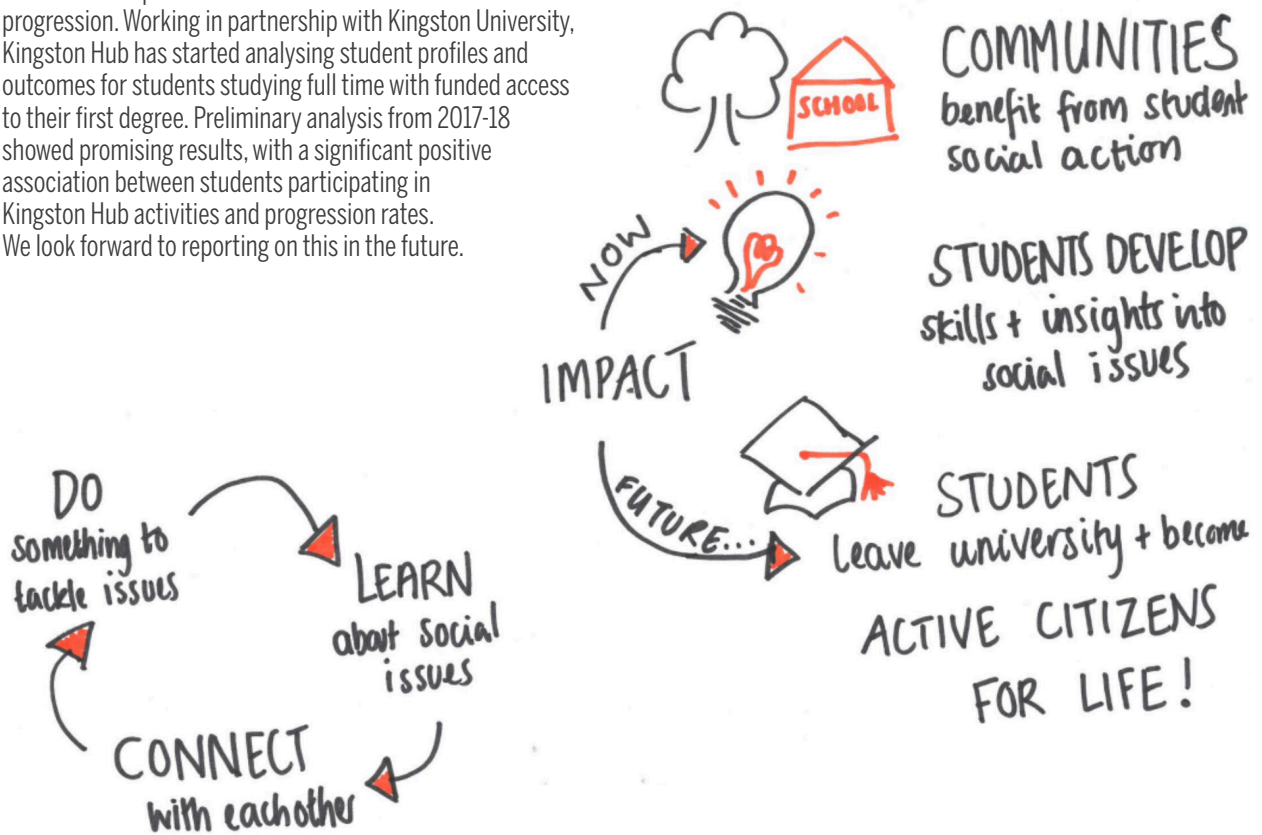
progression. Working in partnership with Kingston University, Kingston Hub has started analysing student profiles and outcomes for students studying full time with funded access to their first degree. Preliminary analysis from 2017-18 showed promising results, with a significant positive association between students participating in Kingston Hub activities and progression rates. We look forward to reporting on this in the future.

SCHOOL

COMMUNITIES benefit from student social action

NOW

IMPACT

STUDENTS DEVELOP skills + insights into social issues

FUTURE...

STUDENTS leave university + become ACTIVE CITIZENS FOR LIFE!

DO something to tackle issues

LEARN about social issues

CONNECT with eachother